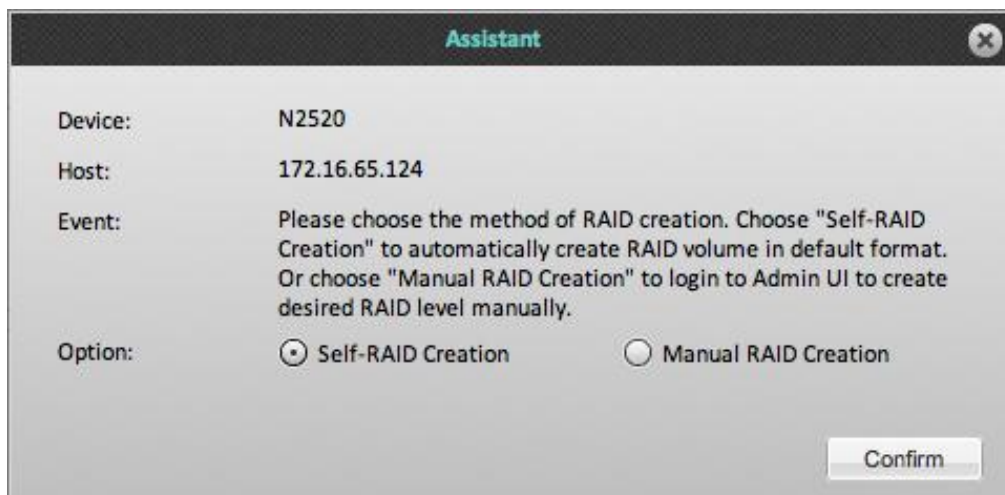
Assistant

Device: N2520

Host: 172.16.65.124

Event: Please choose the method of RAID creation. Choose "Self-RAID Creation" to automatically create RAID volume in default format. Or choose "Manual RAID Creation" to login to Admin UI to create desired RAID level manually.

Option: Self-RAID Creation Manual RAID Creation

Confirm